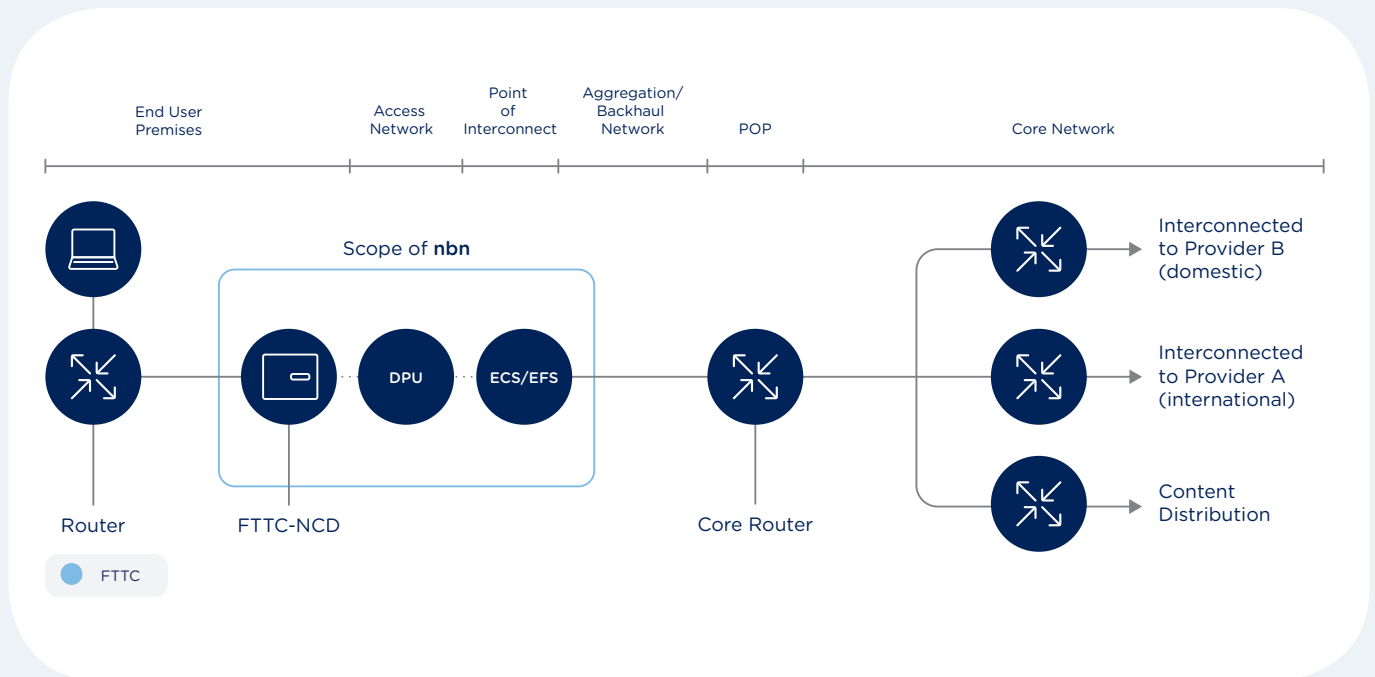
End User Premises

Access Network

Point of Interconnect

Aggregation/ Backhaul Network

POP

Core Network

Scope of **nbn**

DPU

ECS/EFS

Interconnected to Provider B (domestic)

Interconnected to Provider A (international)

Content Distribution

Router

FTTC-NCD

Core Router

FTTC